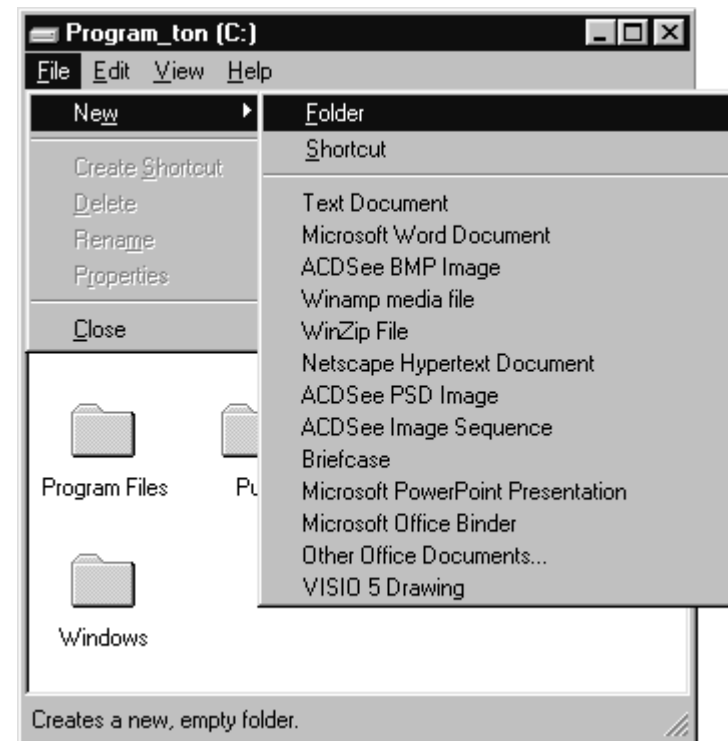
Program_ton (C:)

File Edit View Help

New

Create Shortcut
Delete
Rename
Properties

Close

Folder
Shortcut

Text Document
Microsoft Word Document
ACDSee BMP Image
Winamp media file
WinZip File
Netscape Hypertext Document
ACDSee PSD Image
ACDSee Image Sequence
Briefcase
Microsoft PowerPoint Presentation
Microsoft Office Binder
Other Office Documents...
VISIO 5 Drawing

Program Files

Pu

Windows

Creates a new, empty folder.